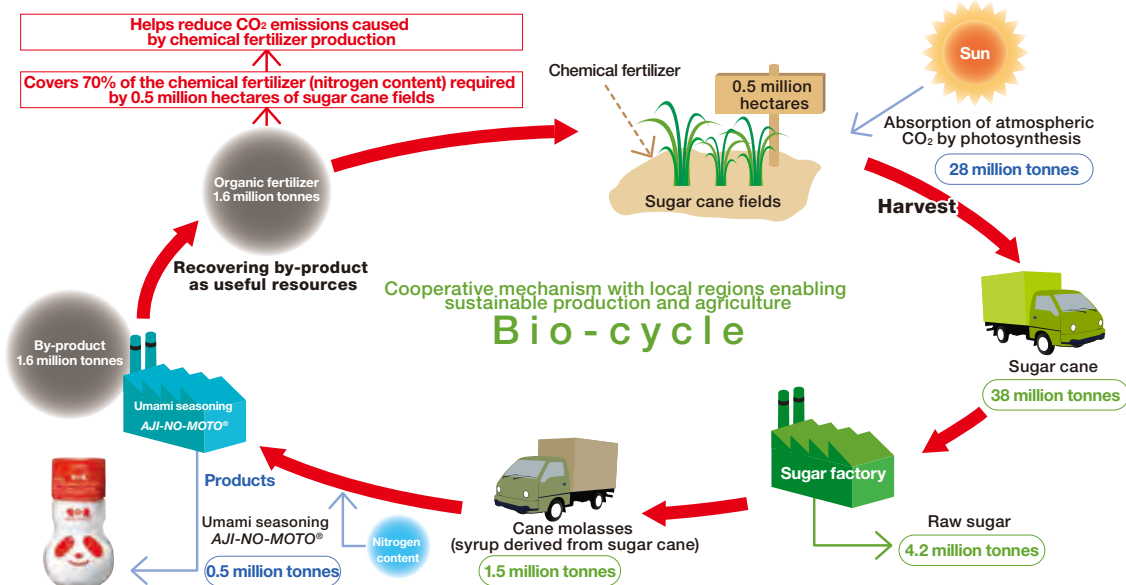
Helps reduce $CO_2$ emissions caused by chemical fertilizer production

Covers 70% of the chemical fertilizer (nitrogen content) required by 0.5 million hectares of sugar cane fields

Chemical fertilizer

0.5 million hectares

Sun

Absorption of atmospheric $CO_2$ by photosynthesis

28 million tonnes

Organic fertilizer 1.6 million tonnes

Sugar cane fields

Harvest

Recovering by-product as useful resources

Cooperative mechanism with local regions enabling sustainable production and agriculture

Bio-cycle

By-product 1.6 million tonnes

Sugar cane

38 million tonnes

Umami seasoning AJI-NO-MOTO®

Sugar factory

Products

Umami seasoning AJI-NO-MOTO®

0.5 million tonnes

Nitrogen content

Cane molasses (syrup derived from sugar cane)

1.5 million tonnes

Raw sugar

4.2 million tonnes